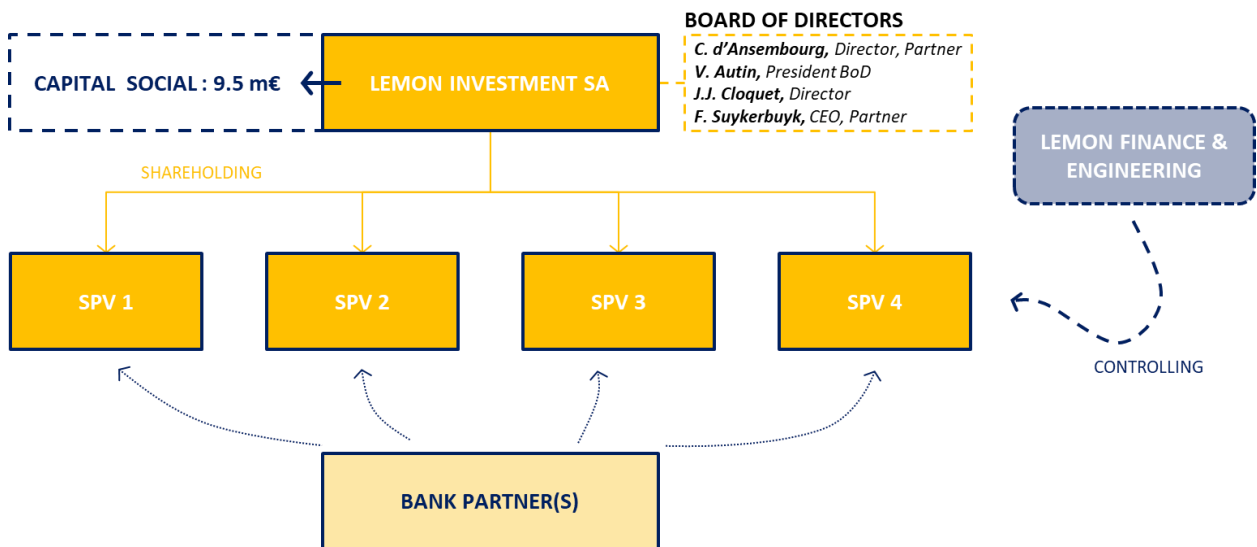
BOARD OF DIRECTORS
C. d'Ansembourg, Director, Partner
V. Autin, President BoD
J.J. Cloquet, Director
F. Suykerbuyk, CEO, Partner

CAPITAL SOCIAL : 9.5 m€

LEMON INVESTMENT SA

SHAREHOLDING

LEMON FINANCE & ENGINEERING

SPV 1

SPV 2

SPV 3

SPV 4

CONTROLLING

BANK PARTNER(S)